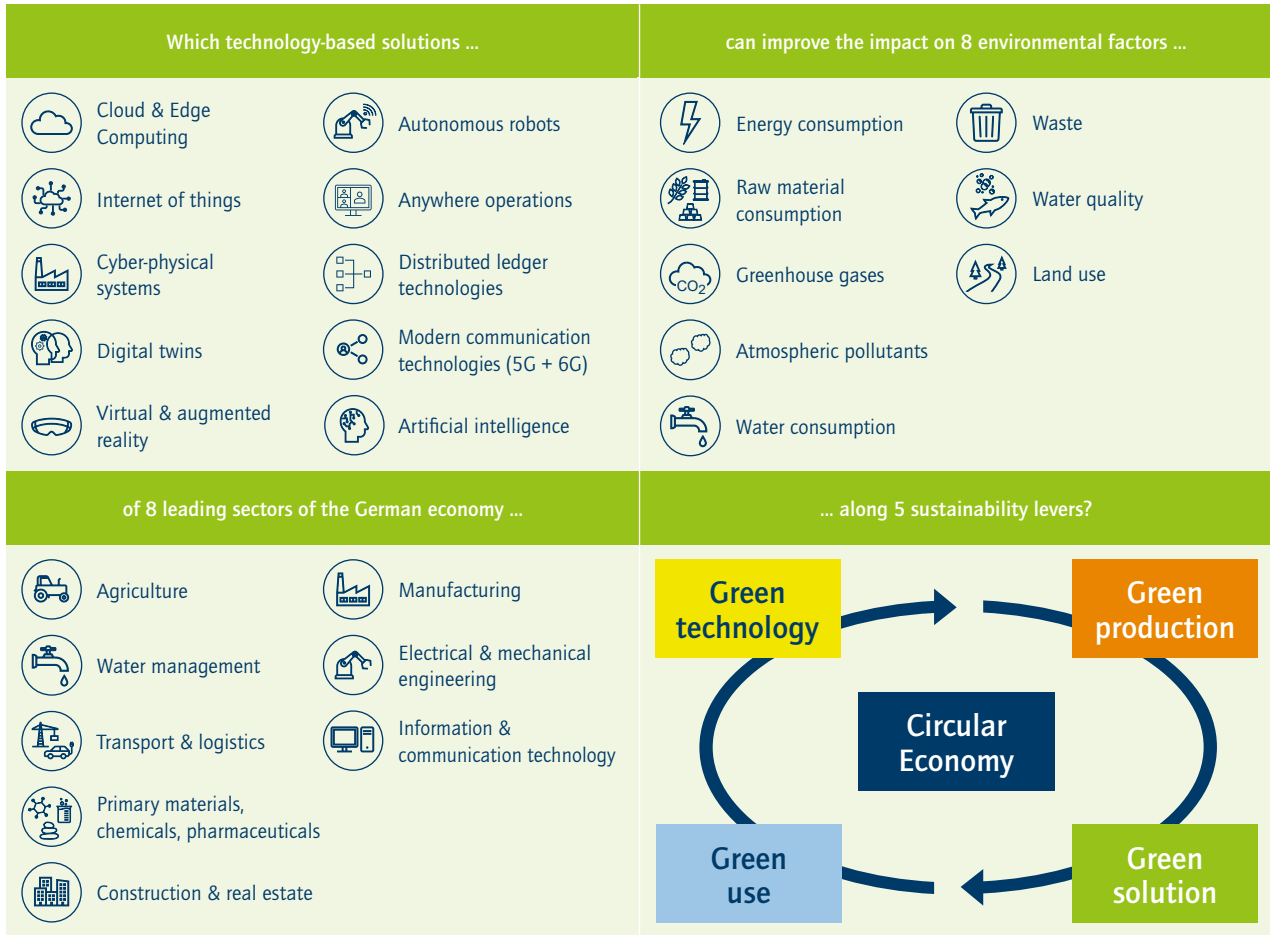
Which technology-based solutions ...

Cloud & Edge Computing

Internet of things

Cyber-physical systems

Digital twins

Virtual & augmented reality

Autonomous robots

Anywhere operations

Distributed ledger technologies

Modern communication technologies (5G + 6G)

Artificial intelligence

can improve the impact on 8 environmental factors ...

Energy consumption

Raw material consumption

$CO_2$

Greenhouse gases

Atmospheric pollutants

Water consumption

Waste

Water quality

Land use

of 8 leading sectors of the German economy ...

Agriculture

Water management

Transport & logistics

Primary materials, chemicals, pharmaceuticals

Construction & real estate

Manufacturing

Electrical & mechanical engineering

Information & communication technology

... along 5 sustainability levers?

Green technology

Green production

Circular Economy

Green use

Green solution